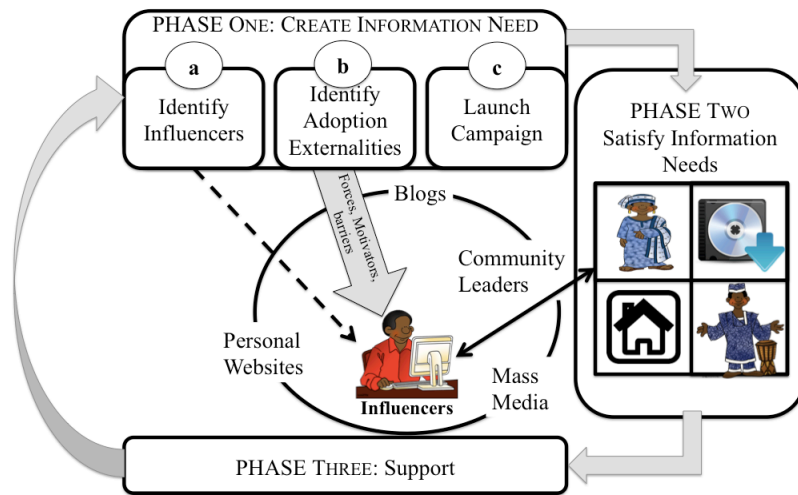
PHASE ONE: CREATE INFORMATION NEED

a
Identify Influencers

b
Identify Adoption Externalities

c
Launch Campaign

PHASE TWO
Satisfy Information Needs

Forces, Motivators, barriers

Blogs

Community Leaders

Personal Websites

Mass Media

Influencers

PHASE THREE: Support